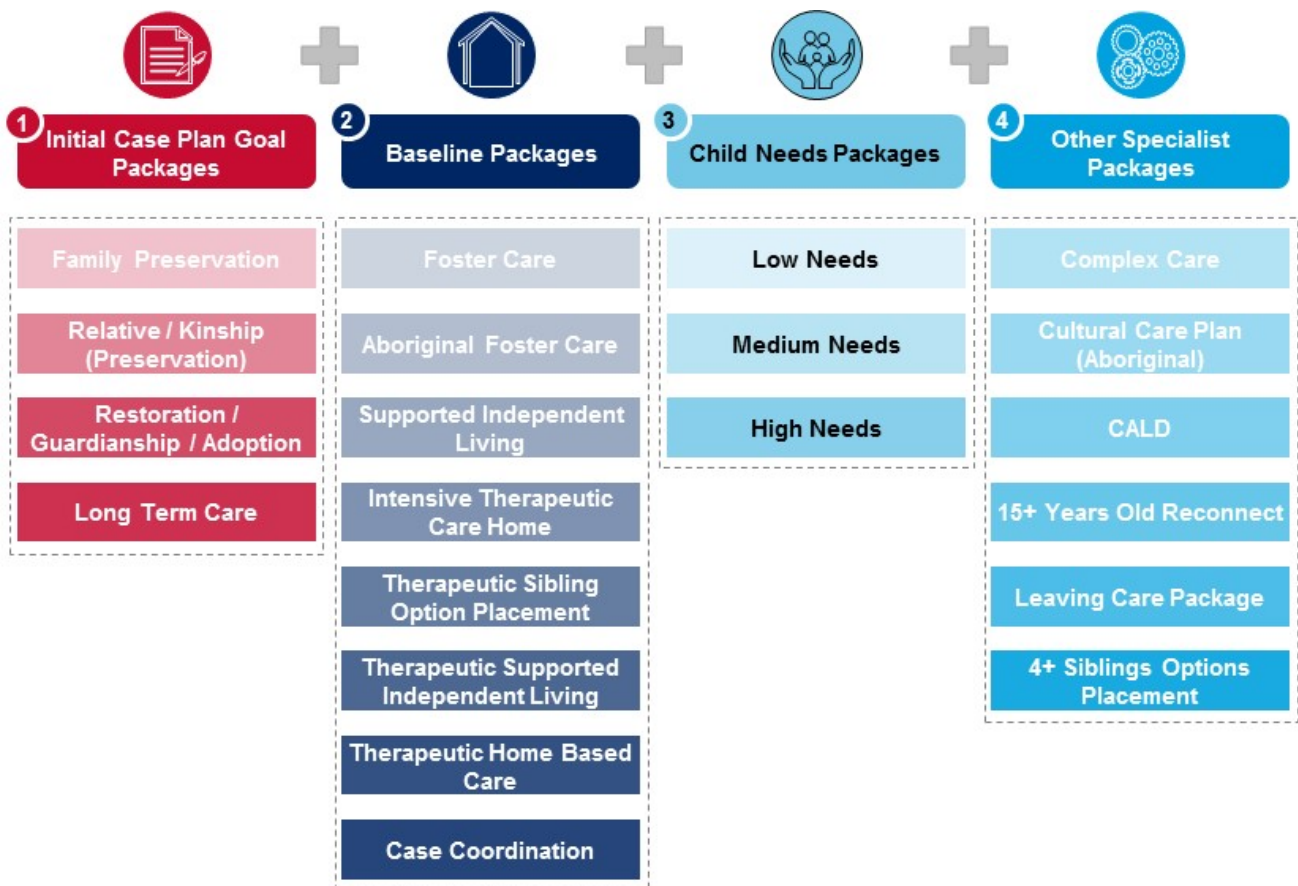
1 Initial Case Plan Goal Packages

Family Preservation

Relative / Kinship (Preservation)

Restoration / Guardianship / Adoption

Long Term Care

2 Baseline Packages

Foster Care

Aboriginal Foster Care

Supported Independent Living

Intensive Therapeutic Care Home

Therapeutic Sibling Option Placement

Therapeutic Supported Independent Living

Therapeutic Home Based Care

Case Coordination

3 Child Needs Packages

Low Needs

Medium Needs

High Needs

4 Other Specialist Packages

Complex Care

Cultural Care Plan (Aboriginal)

CALD

15+ Years Old Reconnect

Leaving Care Package

4+ Siblings Options Placement